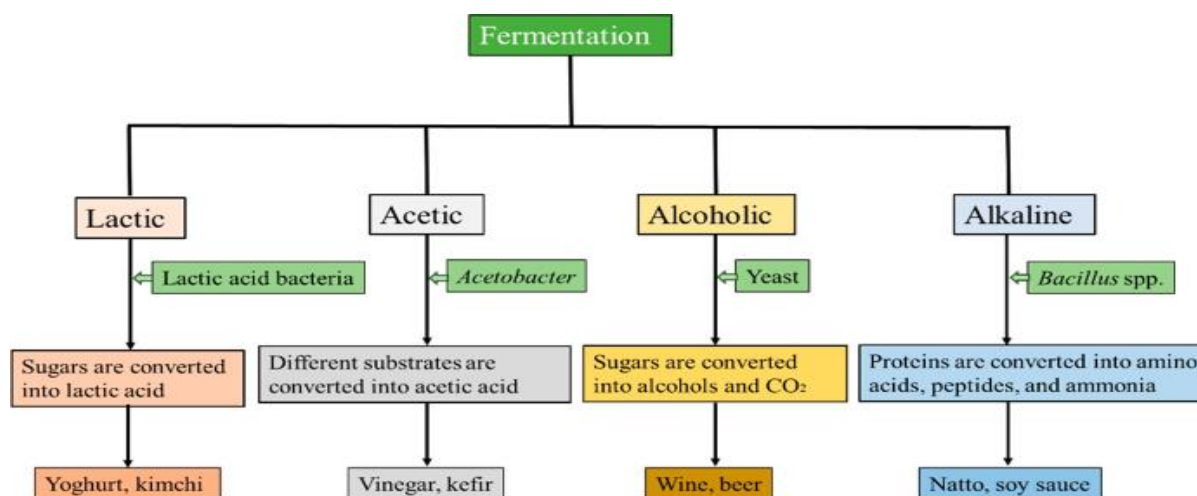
Fermentation

Lactic

Lactic acid bacteria

Sugars are converted into lactic acid

Yoghurt, kimchi

Acetic

*Acetobacter*

Different substrates are converted into acetic acid

Vinegar, kefir

Alcoholic

Yeast

Sugars are converted into alcohols and $CO_2$

Wine, beer

Alkaline

*Bacillus* spp.

Proteins are converted into amino acids, peptides, and ammonia

Natto, soy sauce